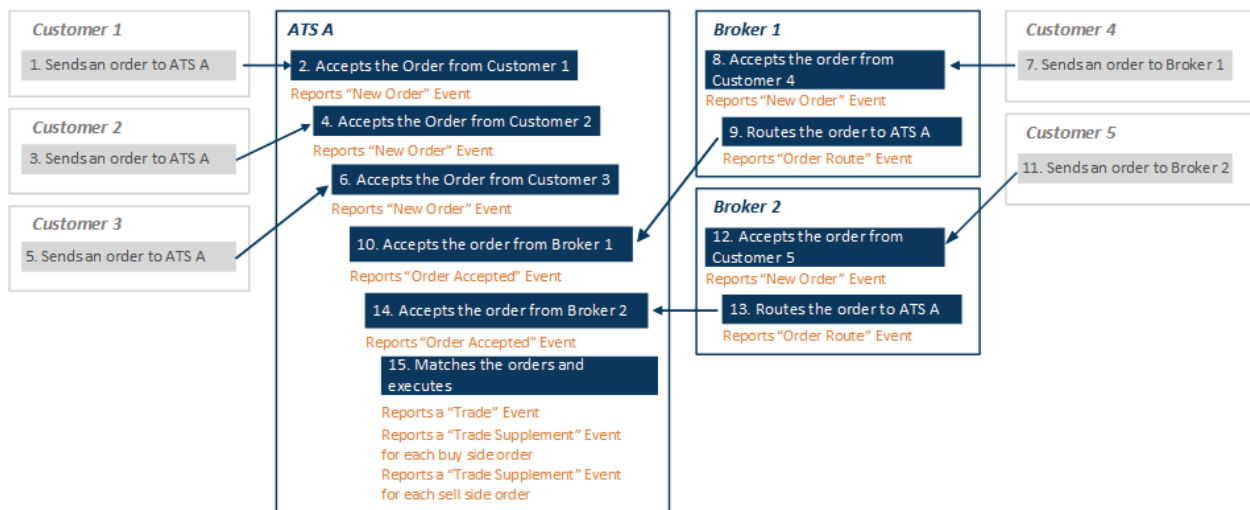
Customer 1
1. Sendsan order to ATS A

Customer 2
3. Sendsan order to ATS A

Customer 3
5. Sendsan order to ATS A

ATS A
2. Accepts the Order from Customer 1
Reports "New Order" Event
4. Accepts the Order from Customer 2
Reports "New Order" Event
6. Accepts the Order from Customer 3
Reports "New Order" Event
10. Accepts the order from Broker 1
Reports "Order Accepted" Event
14. Accepts the order from Broker 2
Reports "Order Accepted" Event
15. Matches the orders and executes
Reports a "Trade" Event
Reports a "Trade Supplement" Event for each buy side order
Reports a "Trade Supplement" Event for each sell side order

Broker 1
8. Accepts the order from Customer 4
Reports "New Order" Event
9. Routes the order to ATS A
Reports "Order Route" Event

Broker 2
12. Accepts the order from Customer 5
Reports "New Order" Event
13. Routes the order to ATS A
Reports "Order Route" Event

Customer 4
7. Sendsan order to Broker 1

Customer 5
11. Sendsan order to Broker 2